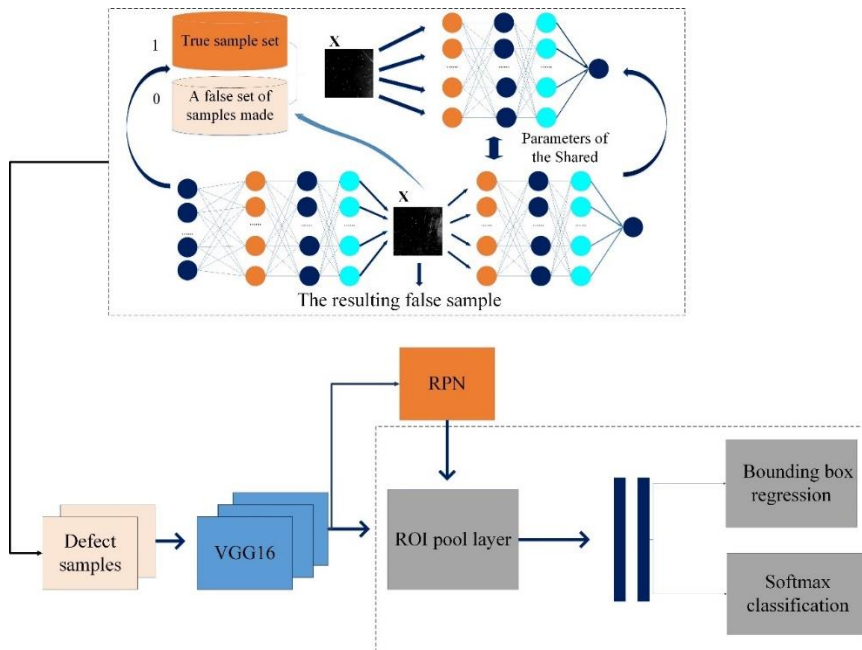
1

True sample set

0

A false set of samples made

X

Parameters of the Shared

X

The resulting false sample

RPN

Defect samples

VGG16

ROI pool layer

Bounding box regression

Softmax classification